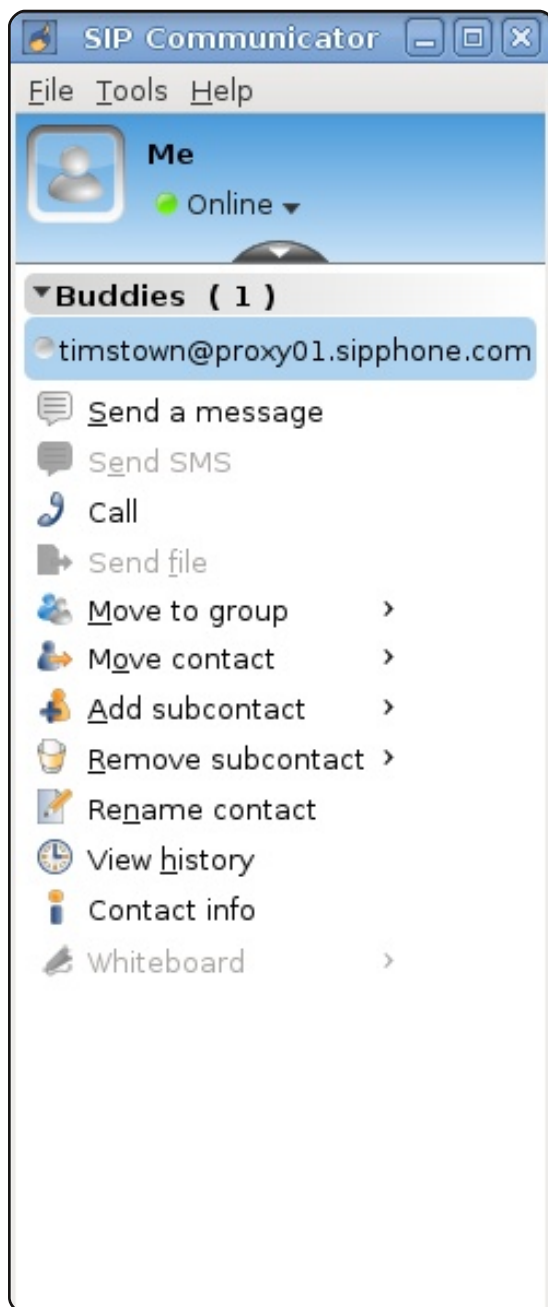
SIP Communicator

File Tools Help

Me

Online ▾

▾Buddies (1)

timstown@proxy01.sipphone.com

Send a message

Send SMS

Call

Send file

Move to group ›

Move contact ›

Add subcontact ›

Remove subcontact ›

Rename contact

View history

Contact info

Whiteboard ›